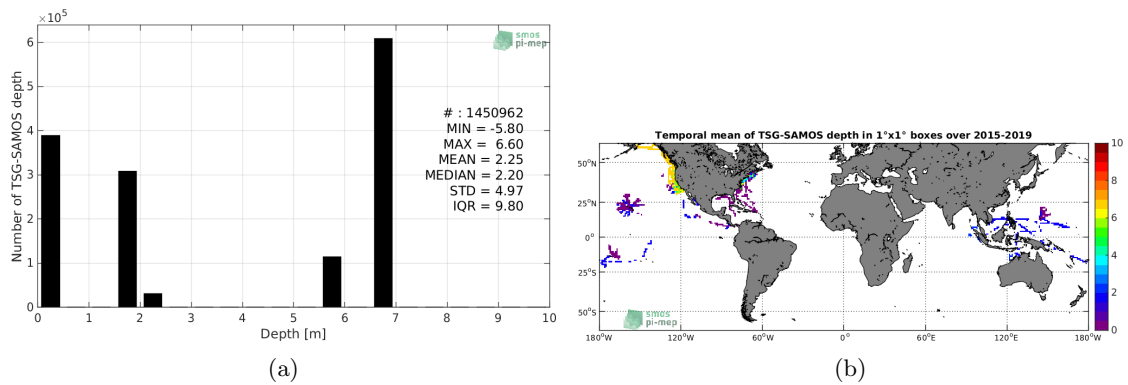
$\times10^5$

smos
pi-mep

Number of TSG-SAMOS depth

6
5
4
3
2
1
0

# : 1450962
MIN = -5.80
MAX = 6.60
MEAN = 2.25
MEDIAN = 2.20
STD = 4.97
IQR = 9.80

0 1 2 3 4 5 6 7 8 9 10
Depth [m]

(a)

Temporal mean of TSG-SAMOS depth in 1°x1° boxes over 2015-2019

50°N
25°N
0°
25°S
50°S

smos
pi-mep

180°W 120°W 60°W 0° 60°E 120°E 180°W

10
8
6
4
2
0

(b)